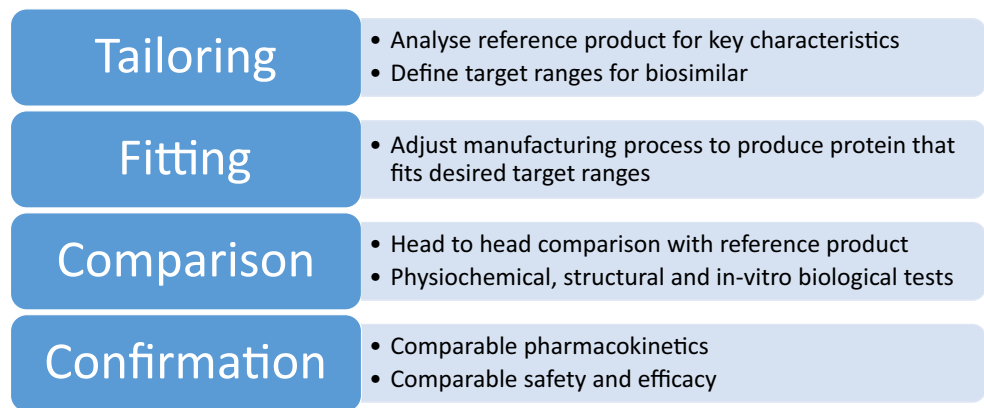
Tailoring
• Analyse reference product for key characteristics
• Define target ranges for biosimilar

Fitting
• Adjust manufacturing process to produce protein that fits desired target ranges

Comparison
• Head to head comparison with reference product
• Physiochemical, structural and in-vitro biological tests

Confirmation
• Comparable pharmacokinetics
• Comparable safety and efficacy